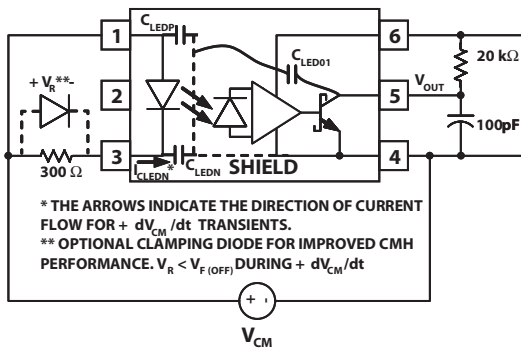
1
2
3
$C_{LEDP}$
$C_{LED01}$
6
5
4
20 kΩ
$V_{OUT}$
100pF
$+ V_R$**-
300 Ω
$I_{CLEDN}$*
$C_{LEDN}$
SHIELD

* THE ARROWS INDICATE THE DIRECTION OF CURRENT FLOW FOR + $dV_{CM}$ /dt TRANSIENTS.
** OPTIONAL CLAMPING DIODE FOR IMPROVED CMH PERFORMANCE. $V_R < V_{F\,(OFF)}$ DURING + $dV_{CM}$/dt

+ -
$V_{CM}$